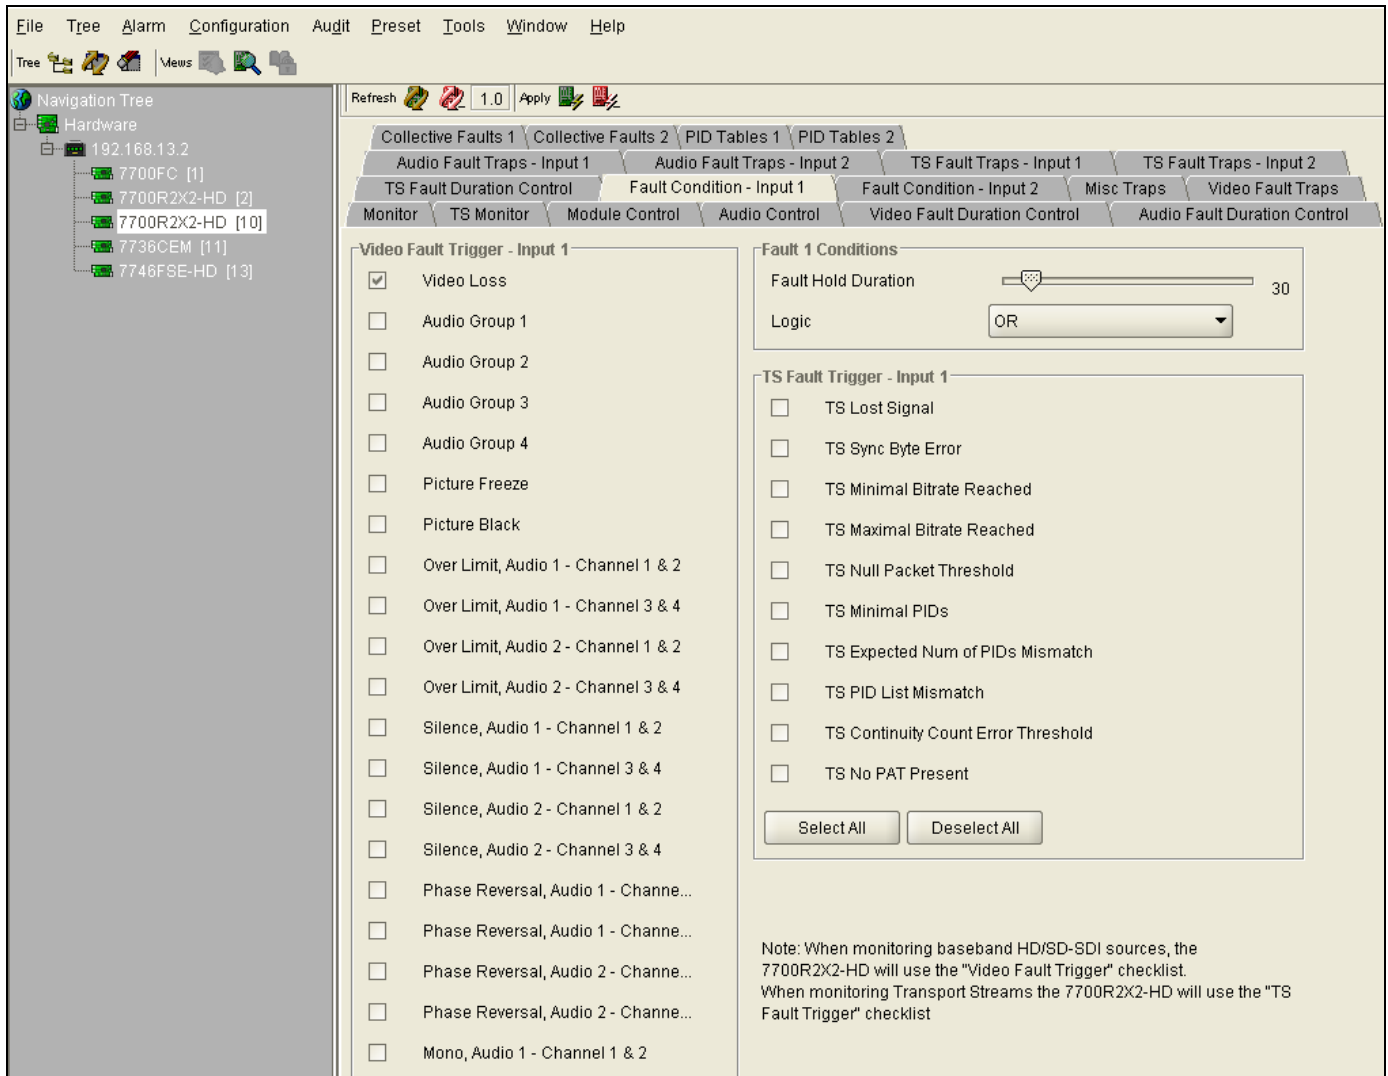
File Tree Alarm Configuration Audit Preset Tools Window Help

Tree Views

Navigation Tree
Hardware
192.168.13.2
7700FC [1]
7700R2X2-HD [2]
7700R2X2-HD [10]
7736CEM [11]
7746FSE-HD [13]

Refresh 1.0 Apply

Collective Faults 1 | Collective Faults 2 | PID Tables 1 | PID Tables 2
Audio Fault Traps - Input 1 | Audio Fault Traps - Input 2 | TS Fault Traps - Input 1 | TS Fault Traps - Input 2
TS Fault Duration Control | Fault Condition - Input 1 | Fault Condition - Input 2 | Misc Traps | Video Fault Traps
Monitor | TS Monitor | Module Control | Audio Control | Video Fault Duration Control | Audio Fault Duration Control

Video Fault Trigger - Input 1
Video Loss
Audio Group 1
Audio Group 2
Audio Group 3
Audio Group 4
Picture Freeze
Picture Black
Over Limit, Audio 1 - Channel 1 & 2
Over Limit, Audio 1 - Channel 3 & 4
Over Limit, Audio 2 - Channel 1 & 2
Over Limit, Audio 2 - Channel 3 & 4
Silence, Audio 1 - Channel 1 & 2
Silence, Audio 1 - Channel 3 & 4
Silence, Audio 2 - Channel 1 & 2
Silence, Audio 2 - Channel 3 & 4
Phase Reversal, Audio 1 - Channe...
Phase Reversal, Audio 1 - Channe...
Phase Reversal, Audio 2 - Channe...
Phase Reversal, Audio 2 - Channe...
Mono, Audio 1 - Channel 1 & 2

Fault 1 Conditions
Fault Hold Duration 30
Logic OR

TS Fault Trigger - Input 1
TS Lost Signal
TS Sync Byte Error
TS Minimal Bitrate Reached
TS Maximal Bitrate Reached
TS Null Packet Threshold
TS Minimal PIDs
TS Expected Num of PIDs Mismatch
TS PID List Mismatch
TS Continuity Count Error Threshold
TS No PAT Present
Select All Deselect All

Note: When monitoring baseband HD/SD-SDI sources, the 7700R2X2-HD will use the "Video Fault Trigger" checklist.
When monitoring Transport Streams the 7700R2X2-HD will use the "TS Fault Trigger" checklist